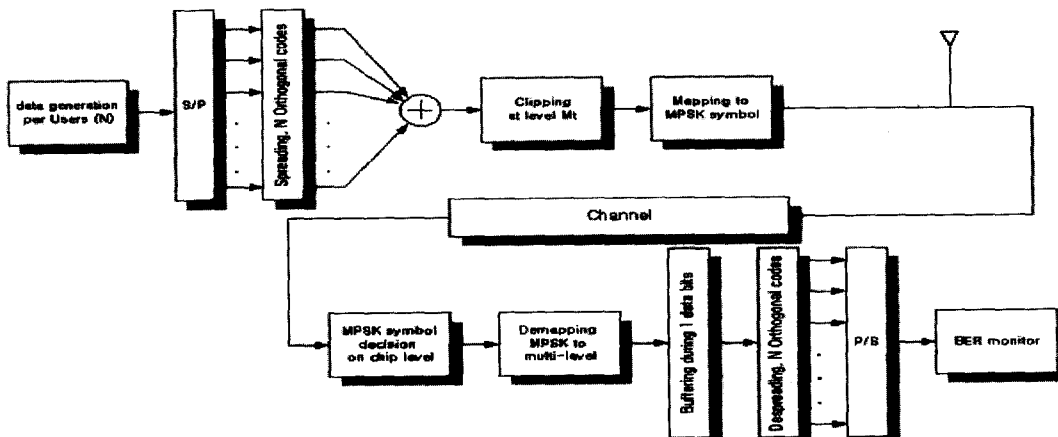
data generation per Users (N)

S/P

Spreading, N Orthogonal codes

Clipping at level Mt

Mapping to MPSK symbol

Channel

MPSK symbol decision on chip level

Demapping MPSK to multi-level

Buffering during 1 data bits

Despreading, N Orthogonal codes

P/S

BER monitor